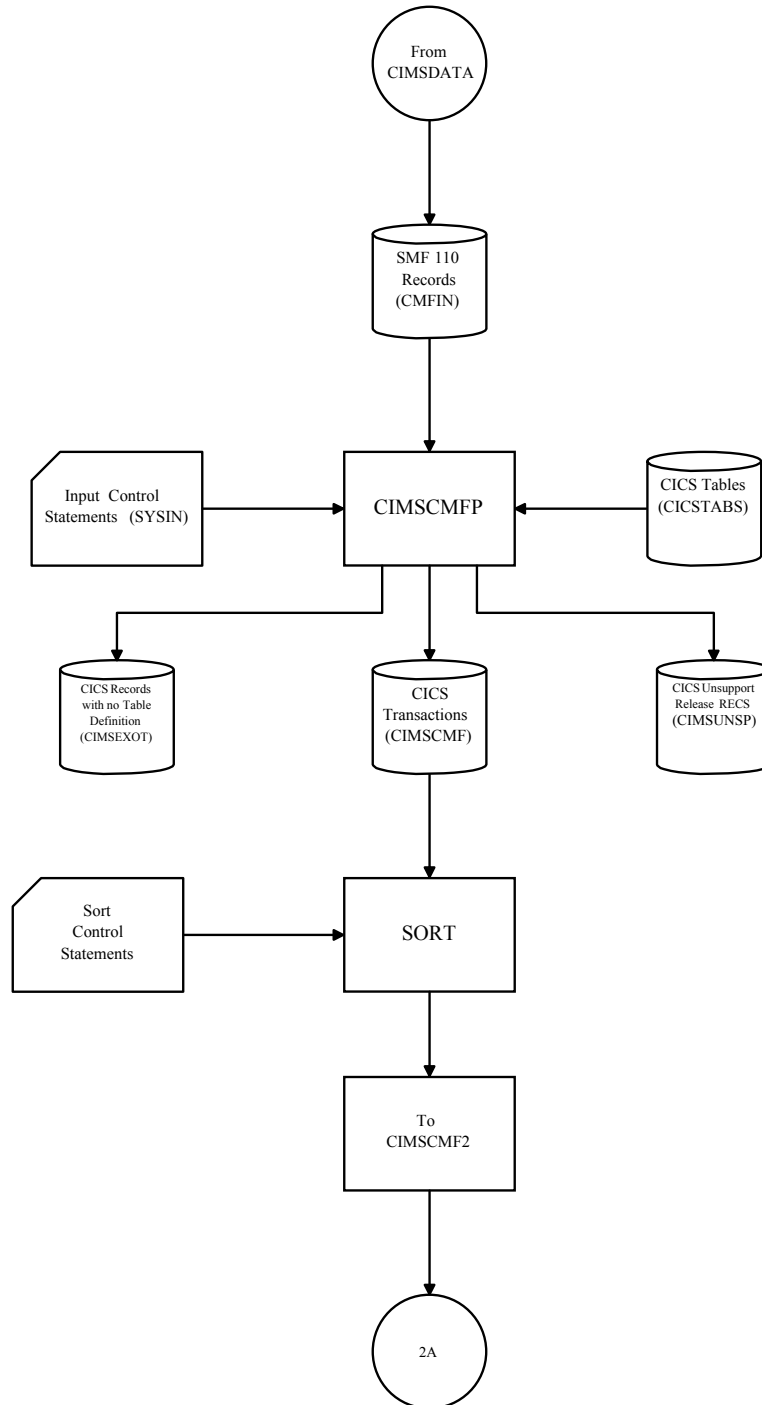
From CIMSDATA

SMF 110 Records (CMFIN)

Input Control Statements (SYSIN)

CIMSCMFP

CICS Tables (CICSTABS)

CICS Records with no Table Definition (CIMSEXOT)

CICS Transactions (CIMSCMF)

CICS Unsupport Release RECS (CIMSUNSP)

Sort Control Statements

SORT

To CIMSCMF2

2A